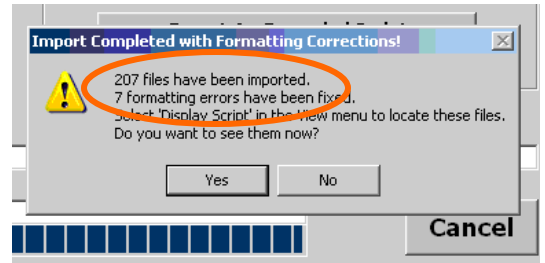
Import Completed with Formatting Corrections!

207 files have been imported.
7 formatting errors have been fixed.
Select 'Display Script' in the View menu to locate these files.
Do you want to see them now?

Yes
No

Cancel